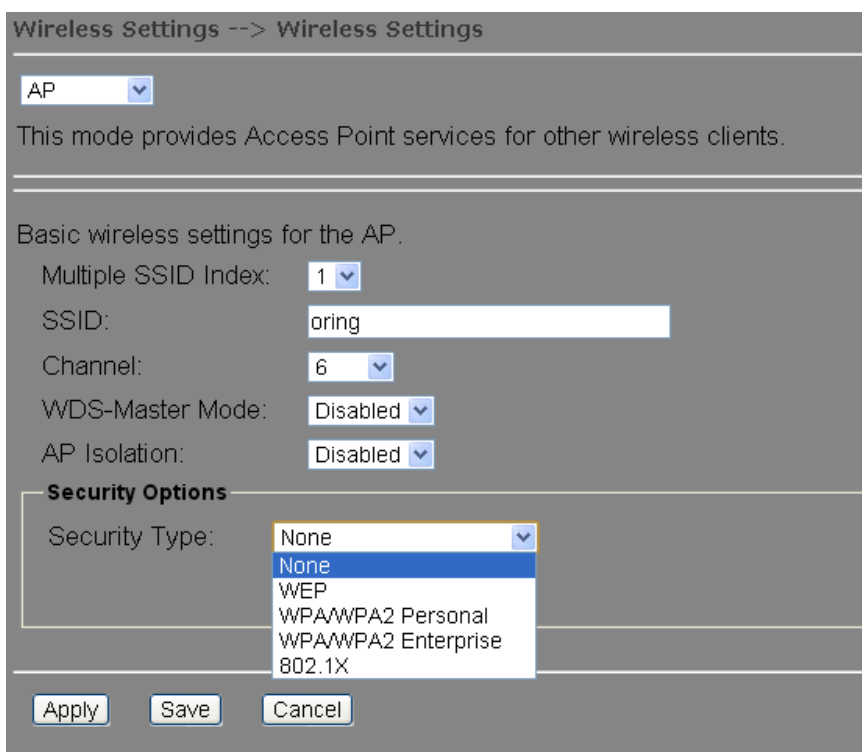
Wireless Settings --> Wireless Settings

AP

This mode provides Access Point services for other wireless clients.

Basic wireless settings for the AP.

Multiple SSID Index: 1

SSID: oring

Channel: 6

WDS-Master Mode: Disabled

AP Isolation: Disabled

Security Options

Security Type: None

None
WEP
WPA/WPA2 Personal
WPA/WPA2 Enterprise
802.1X

Apply Save Cancel